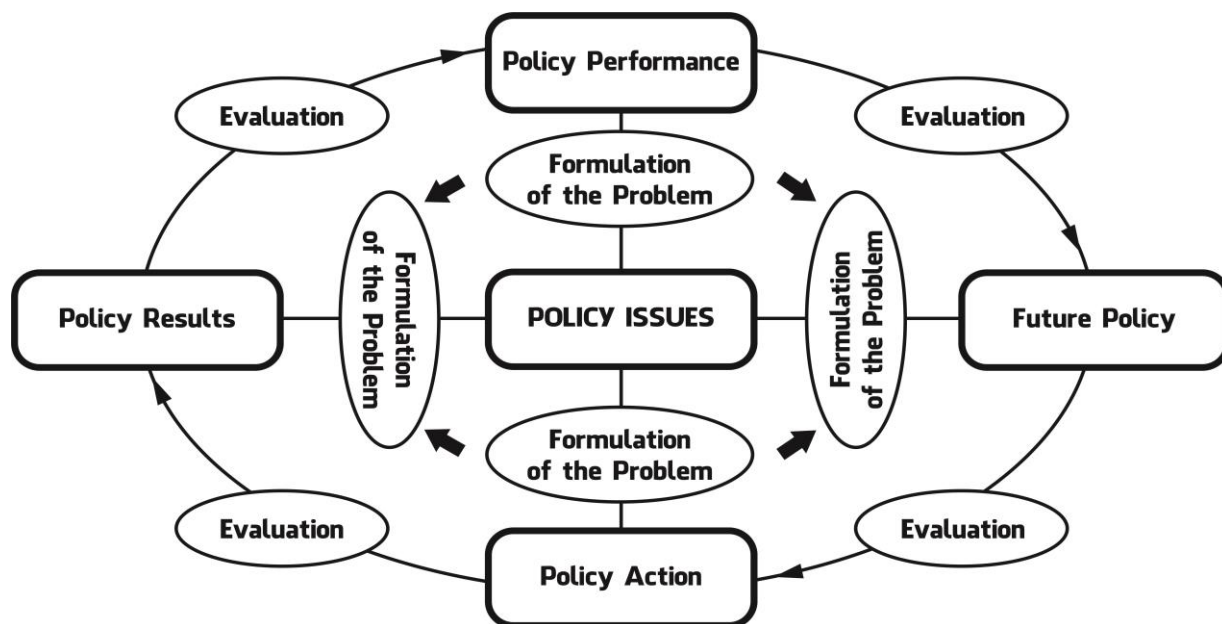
Policy Performance

Evaluation

Evaluation

Formulation of the Problem

Formulation of the Problem

Formulation of the Problem

Policy Results

POLICY ISSUES

Future Policy

Formulation of the Problem

Evaluation

Evaluation

Policy Action